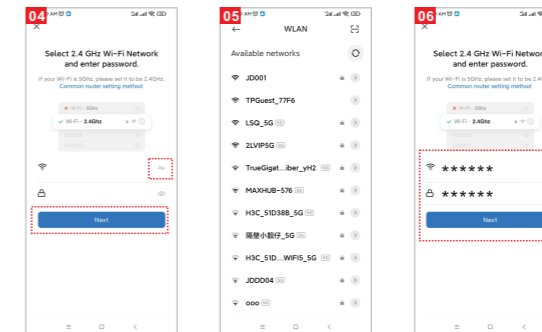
04

Select 2.4 GHz Wi-Fi Network and enter password.

If your Wi-Fi is 5GHz, please set it to be 2.4GHz.
Common router setting method

Wi-Fi - 5Ghz

Wi-Fi - 2.4Ghz

Next

05

WLAN

Available networks

JD001

TPGuest_77F6

LSQ_5G

2LVIP5G

TrueGigat...iber_yH2

MAXHUB-576

H3C_51D38B_5G

隔壁小館仔_5G

H3C_51D...WiFi5_5G

JDDD04

ooo

06

Select 2.4 GHz Wi-Fi Network and enter password.

If your Wi-Fi is 5GHz, please set it to be 2.4GHz.
Common router setting method

Wi-Fi - 5Ghz

Wi-Fi - 2.4Ghz

******

******

Next